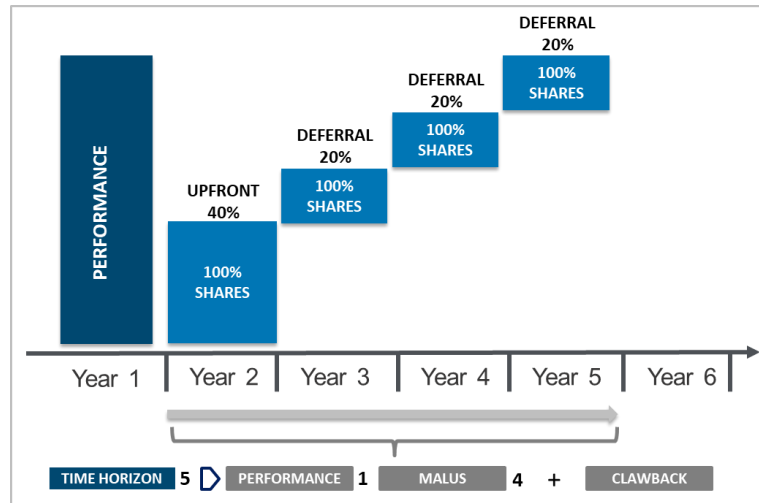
PERFORMANCE

UPFRONT 40%

100% SHARES

DEFERRAL 20%

100% SHARES

DEFERRAL 20%

100% SHARES

DEFERRAL 20%

100% SHARES

Year 1 | Year 2 | Year 3 | Year 4 | Year 5 | Year 6

TIME HORIZON 5 PERFORMANCE 1 MALUS 4 + CLAWBACK